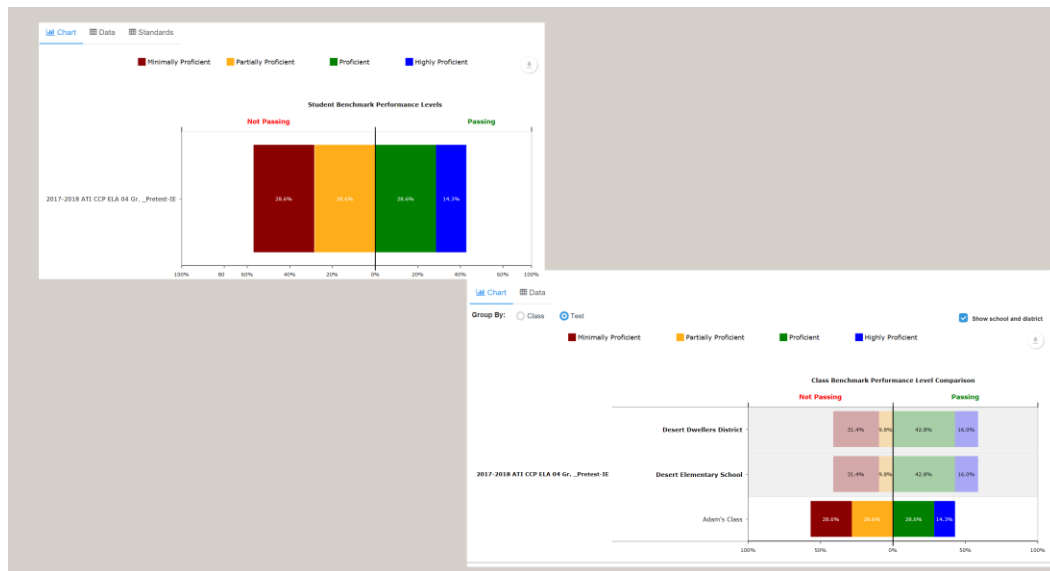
Chart Data Standards

Minimally Proficient Partially Proficient Proficient Highly Proficient

Student Benchmark Performance Levels

Not Passing

Passing

2017-2018 ATI CCP ELA 04 Gr. _Pretest-IE

28.6% 28.6% 28.6% 14.3%

100% 80 60% 40% 20% 0% 20% 40% 60% 100%

Chart Data

Group By: Class Test

Show school and district

Minimally Proficient Partially Proficient Proficient Highly Proficient

Class Benchmark Performance Level Comparison

Not Passing

Passing

Desert Dwellers District

31.4% 9.8% 42.8% 16.0%

2017-2018 ATI CCP ELA 04 Gr. _Pretest-IE

Desert Elementary School

31.4% 9.8% 42.8% 16.0%

Adam's Class

28.6% 28.6% 28.6% 14.3%

100% 50% 0% 50% 100%